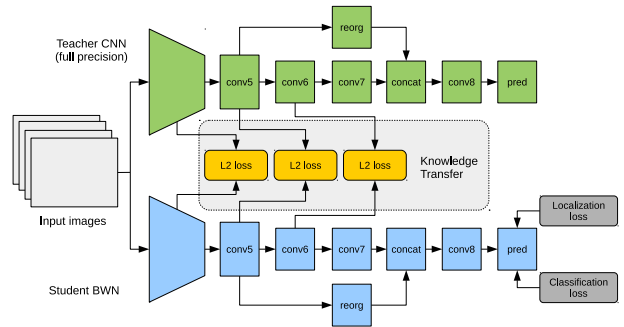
Teacher CNN
(full precision)

reorg

conv5

conv6

conv7

concat

conv8

pred

L2 loss

L2 loss

L2 loss

Knowledge
Transfer

Input images

Localization
loss

conv5

conv6

conv7

concat

conv8

pred

Student BWN

reorg

Classification
loss